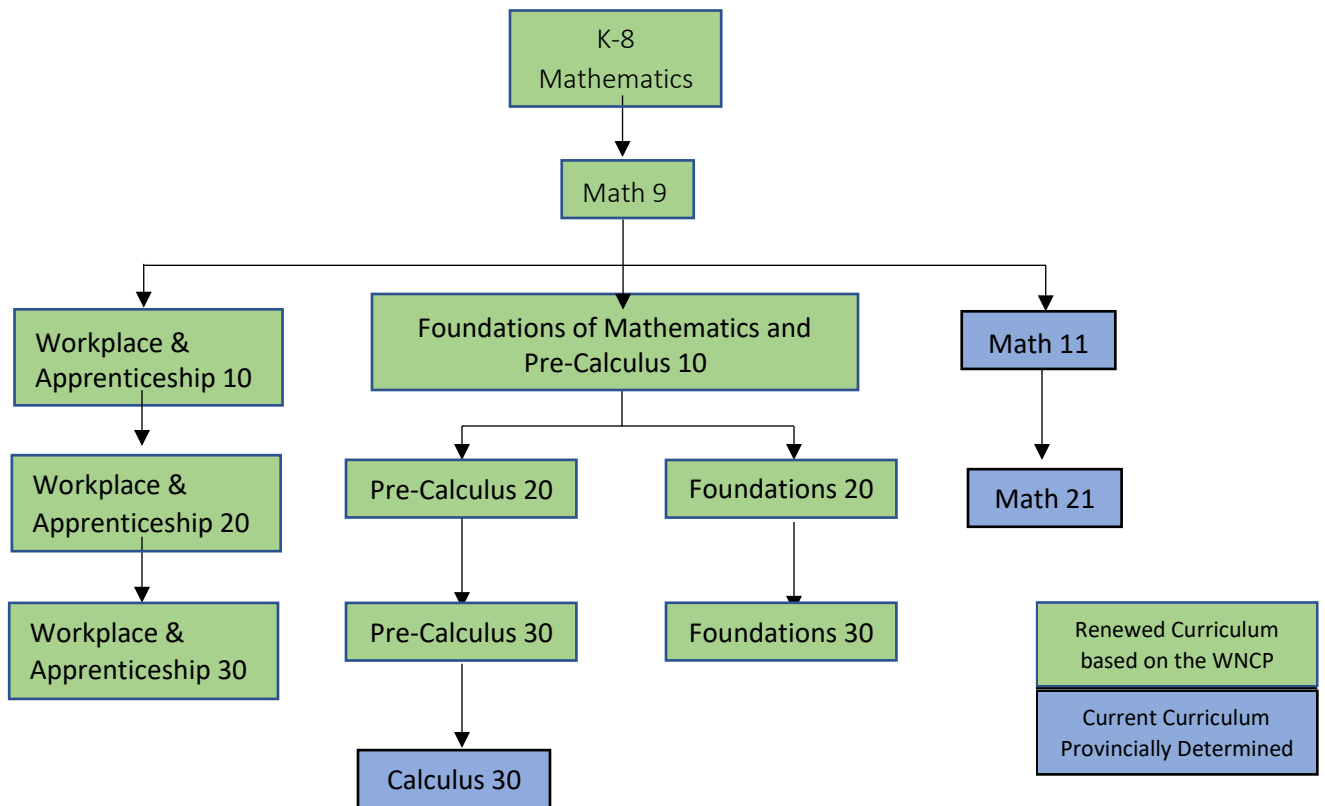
K-8 Mathematics

Math 9

Workplace & Apprenticeship 10

Foundations of Mathematics and Pre-Calculus 10

Math 11

Workplace & Apprenticeship 20

Pre-Calculus 20

Foundations 20

Math 21

Workplace & Apprenticeship 30

Pre-Calculus 30

Foundations 30

Calculus 30

Renewed Curriculum based on the WNCP

Current Curriculum Provincially Determined